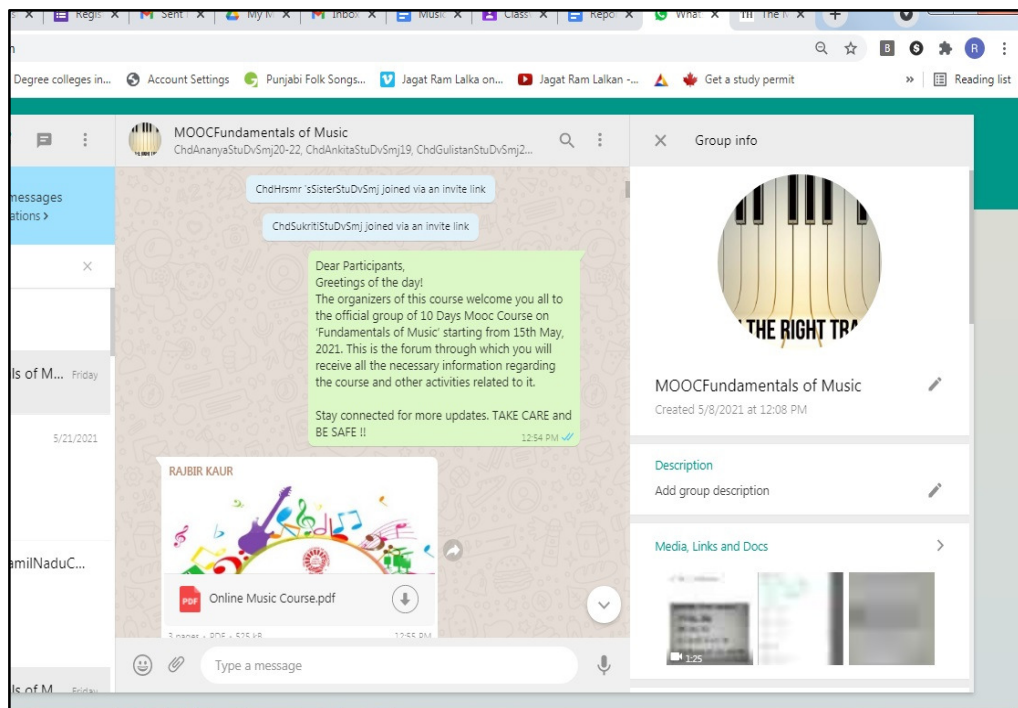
Regis | Sent | My M | Inbox | Music | Class | Repo | What | The

Degree colleges in... Account Settings Punjabi Folk Songs... Jagat Ram Lalka on... Jagat Ram Lalkan -... Get a study permit » Reading list

messages
ations >

ls of M... Friday

5/21/2021

amilNaduC...

ls of M... Friday

MOOCFundamentals of Music
ChdAnanyaStuDvSmj20-22, ChdAnkitaStuDvSmj19, ChdGulistanStuDvSmj2...

ChdHrsmr 'sSisterStuDvSmj joined via an invite link

ChdSukritiStuDvSmj joined via an invite link

Dear Participants,
Greetings of the day!
The organizers of this course welcome you all to the official group of 10 Days Mooc Course on 'Fundamentals of Music' starting from 15th May, 2021. This is the forum through which you will receive all the necessary information regarding the course and other activities related to it.

Stay connected for more updates. TAKE CARE and BE SAFE !!
12:54 PM

RAJBIR KAUR

Online Music Course.pdf

Type a message

Group info

THE RIGHT TR

MOOCFundamentals of Music
Created 5/8/2021 at 12:08 PM

Description
Add group description

Media, Links and Docs

1:25